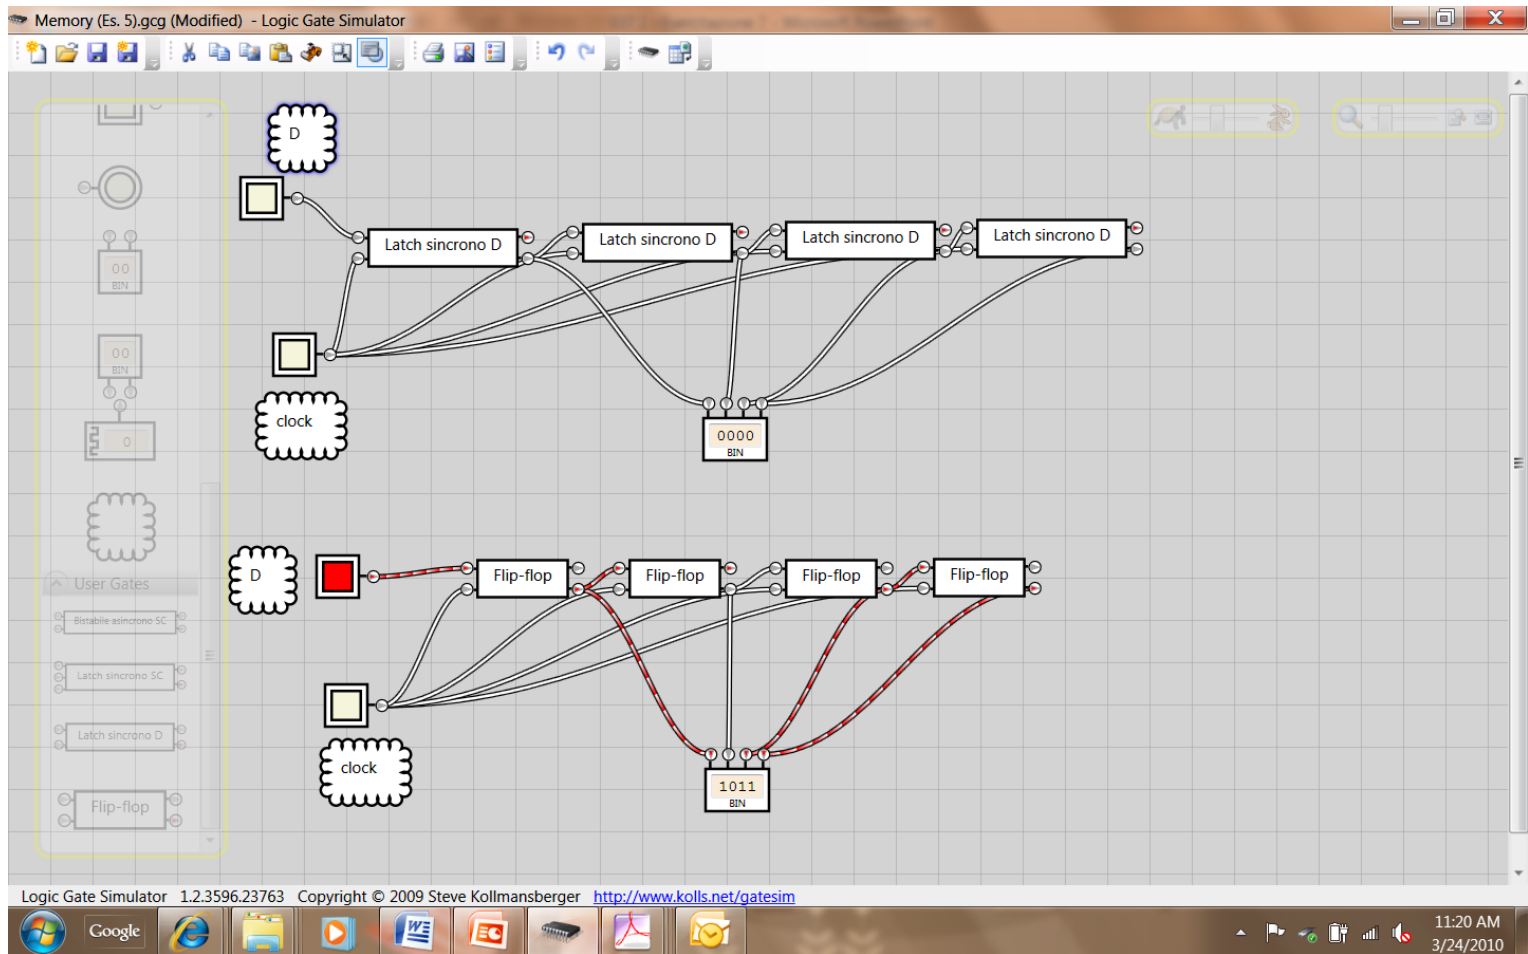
Memory (Es. 5).gcg (Modified) - Logic Gate Simulator

00
BIN

00
BIN

0

User Gates

Bistabile asincrono SC

Latch sincrono SC

Latch sincrono D

Flip-flop

D

clock

Latch sincrono D

Latch sincrono D

Latch sincrono D

Latch sincrono D

0000
BIN

D

clock

Flip-flop

Flip-flop

Flip-flop

Flip-flop

1011
BIN

Logic Gate Simulator 1.2.3596.23763 Copyright © 2009 Steve Kollmansberger http://www.kolls.net/gatesim

Google

11:20 AM
3/24/2010